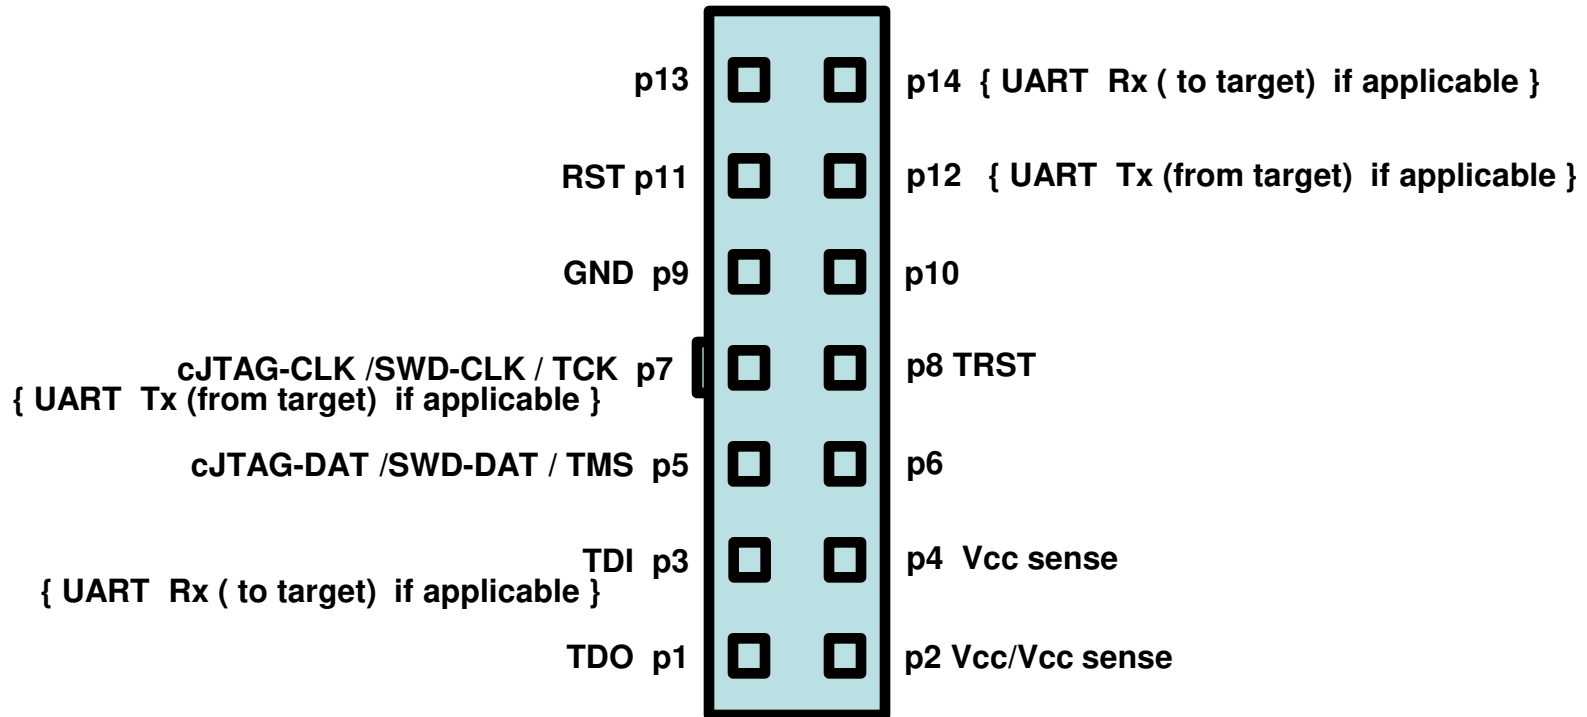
p13
p14 { UART Rx ( to target) if applicable }

RST p11
p12 { UART Tx (from target) if applicable }

GND p9
p10

cJTAG-CLK /SWD-CLK / TCK p7
{ UART Tx (from target) if applicable }
p8 TRST

cJTAG-DAT /SWD-DAT / TMS p5
p6

TDI p3
{ UART Rx ( to target) if applicable }
p4 Vcc sense

TDO p1
p2 Vcc/Vcc sense